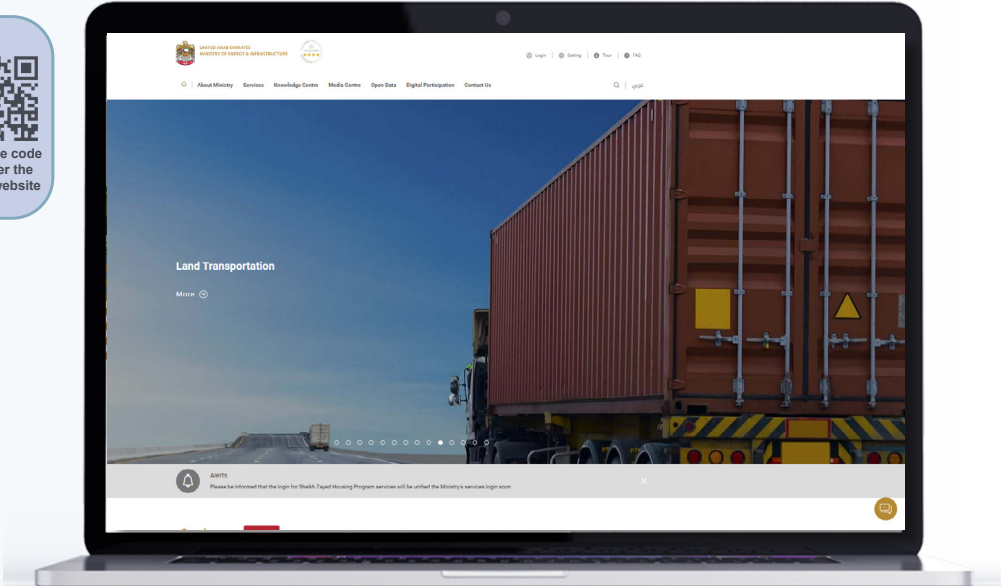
e code
er the
website

UNITED ARAB EMIRATES
MINISTRY OF ENERGY & INFRASTRUCTURE

Login | Setting | Tour | FAQ

About Ministry Services Knowledge Centre Media Centre Open Data Digital Participation Contact Us

عربي

Land Transportation

More

Alerts
Please be informed that the login for Sheikh Zayed Housing Program services will be unified the Ministry's services login soon